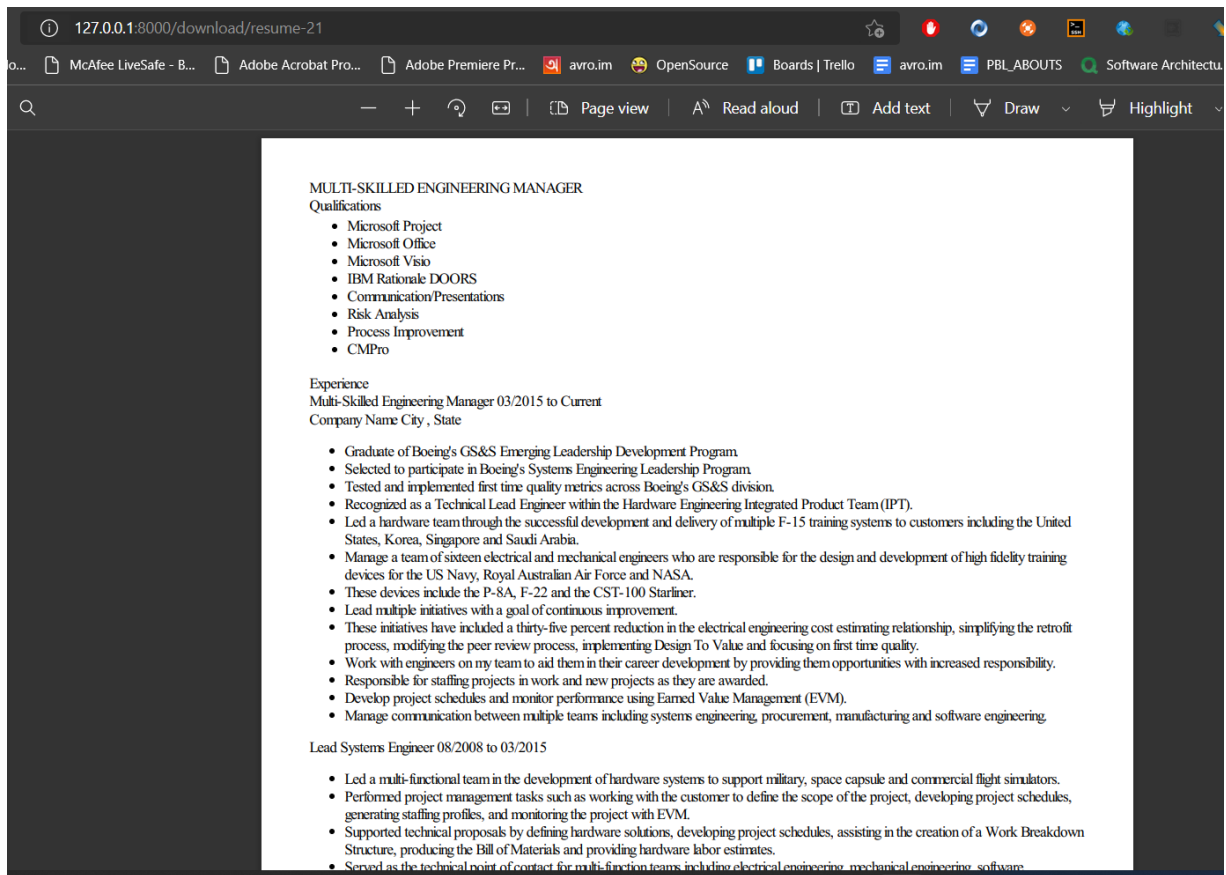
127.0.0.1:8000/download/resume-21

o... McAfee LiveSafe - B... Adobe Acrobat Pro... Adobe Premiere Pr... avro.im OpenSource Boards | Trello avro.im PBL_ABOUTS Software Architectu...

Page view Read aloud Add text Draw Highlight

MULTI-SKILLED ENGINEERING MANAGER
Qualifications

- Microsoft Project
- Microsoft Office
- Microsoft Visio
- IBM Rationale DOORS
- Communication/Presentations
- Risk Analysis
- Process Improvement
- CMPro

Experience
Multi-Skilled Engineering Manager 03/2015 to Current
Company Name City , State

- Graduate of Boeing's GS&S Emerging Leadership Development Program.
- Selected to participate in Boeing's Systems Engineering Leadership Program.
- Tested and implemented first time quality metrics across Boeing's GS&S division.
- Recognized as a Technical Lead Engineer within the Hardware Engineering Integrated Product Team (IPT).
- Led a hardware team through the successful development and delivery of multiple F-15 training systems to customers including the United States, Korea, Singapore and Saudi Arabia.
- Manage a team of sixteen electrical and mechanical engineers who are responsible for the design and development of high fidelity training devices for the US Navy, Royal Australian Air Force and NASA.
- These devices include the P-8A, F-22 and the CST-100 Starliner.
- Lead multiple initiatives with a goal of continuous improvement.
- These initiatives have included a thirty-five percent reduction in the electrical engineering cost estimating relationship, simplifying the retrofit process, modifying the peer review process, implementing Design To Value and focusing on first time quality.
- Work with engineers on my team to aid them in their career development by providing them opportunities with increased responsibility.
- Responsible for staffing projects in work and new projects as they are awarded.
- Develop project schedules and monitor performance using Earned Value Management (EVM).
- Manage communication between multiple teams including systems engineering, procurement, manufacturing and software engineering.

Lead Systems Engineer 08/2008 to 03/2015

- Led a multi-functional team in the development of hardware systems to support military, space capsule and commercial flight simulators.
- Performed project management tasks such as working with the customer to define the scope of the project, developing project schedules, generating staffing profiles, and monitoring the project with EVM.
- Supported technical proposals by defining hardware solutions, developing project schedules, assisting in the creation of a Work Breakdown Structure, producing the Bill of Materials and providing hardware labor estimates.
- Served as the technical point of contact for multi-function teams including electrical engineering, mechanical engineering, software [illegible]